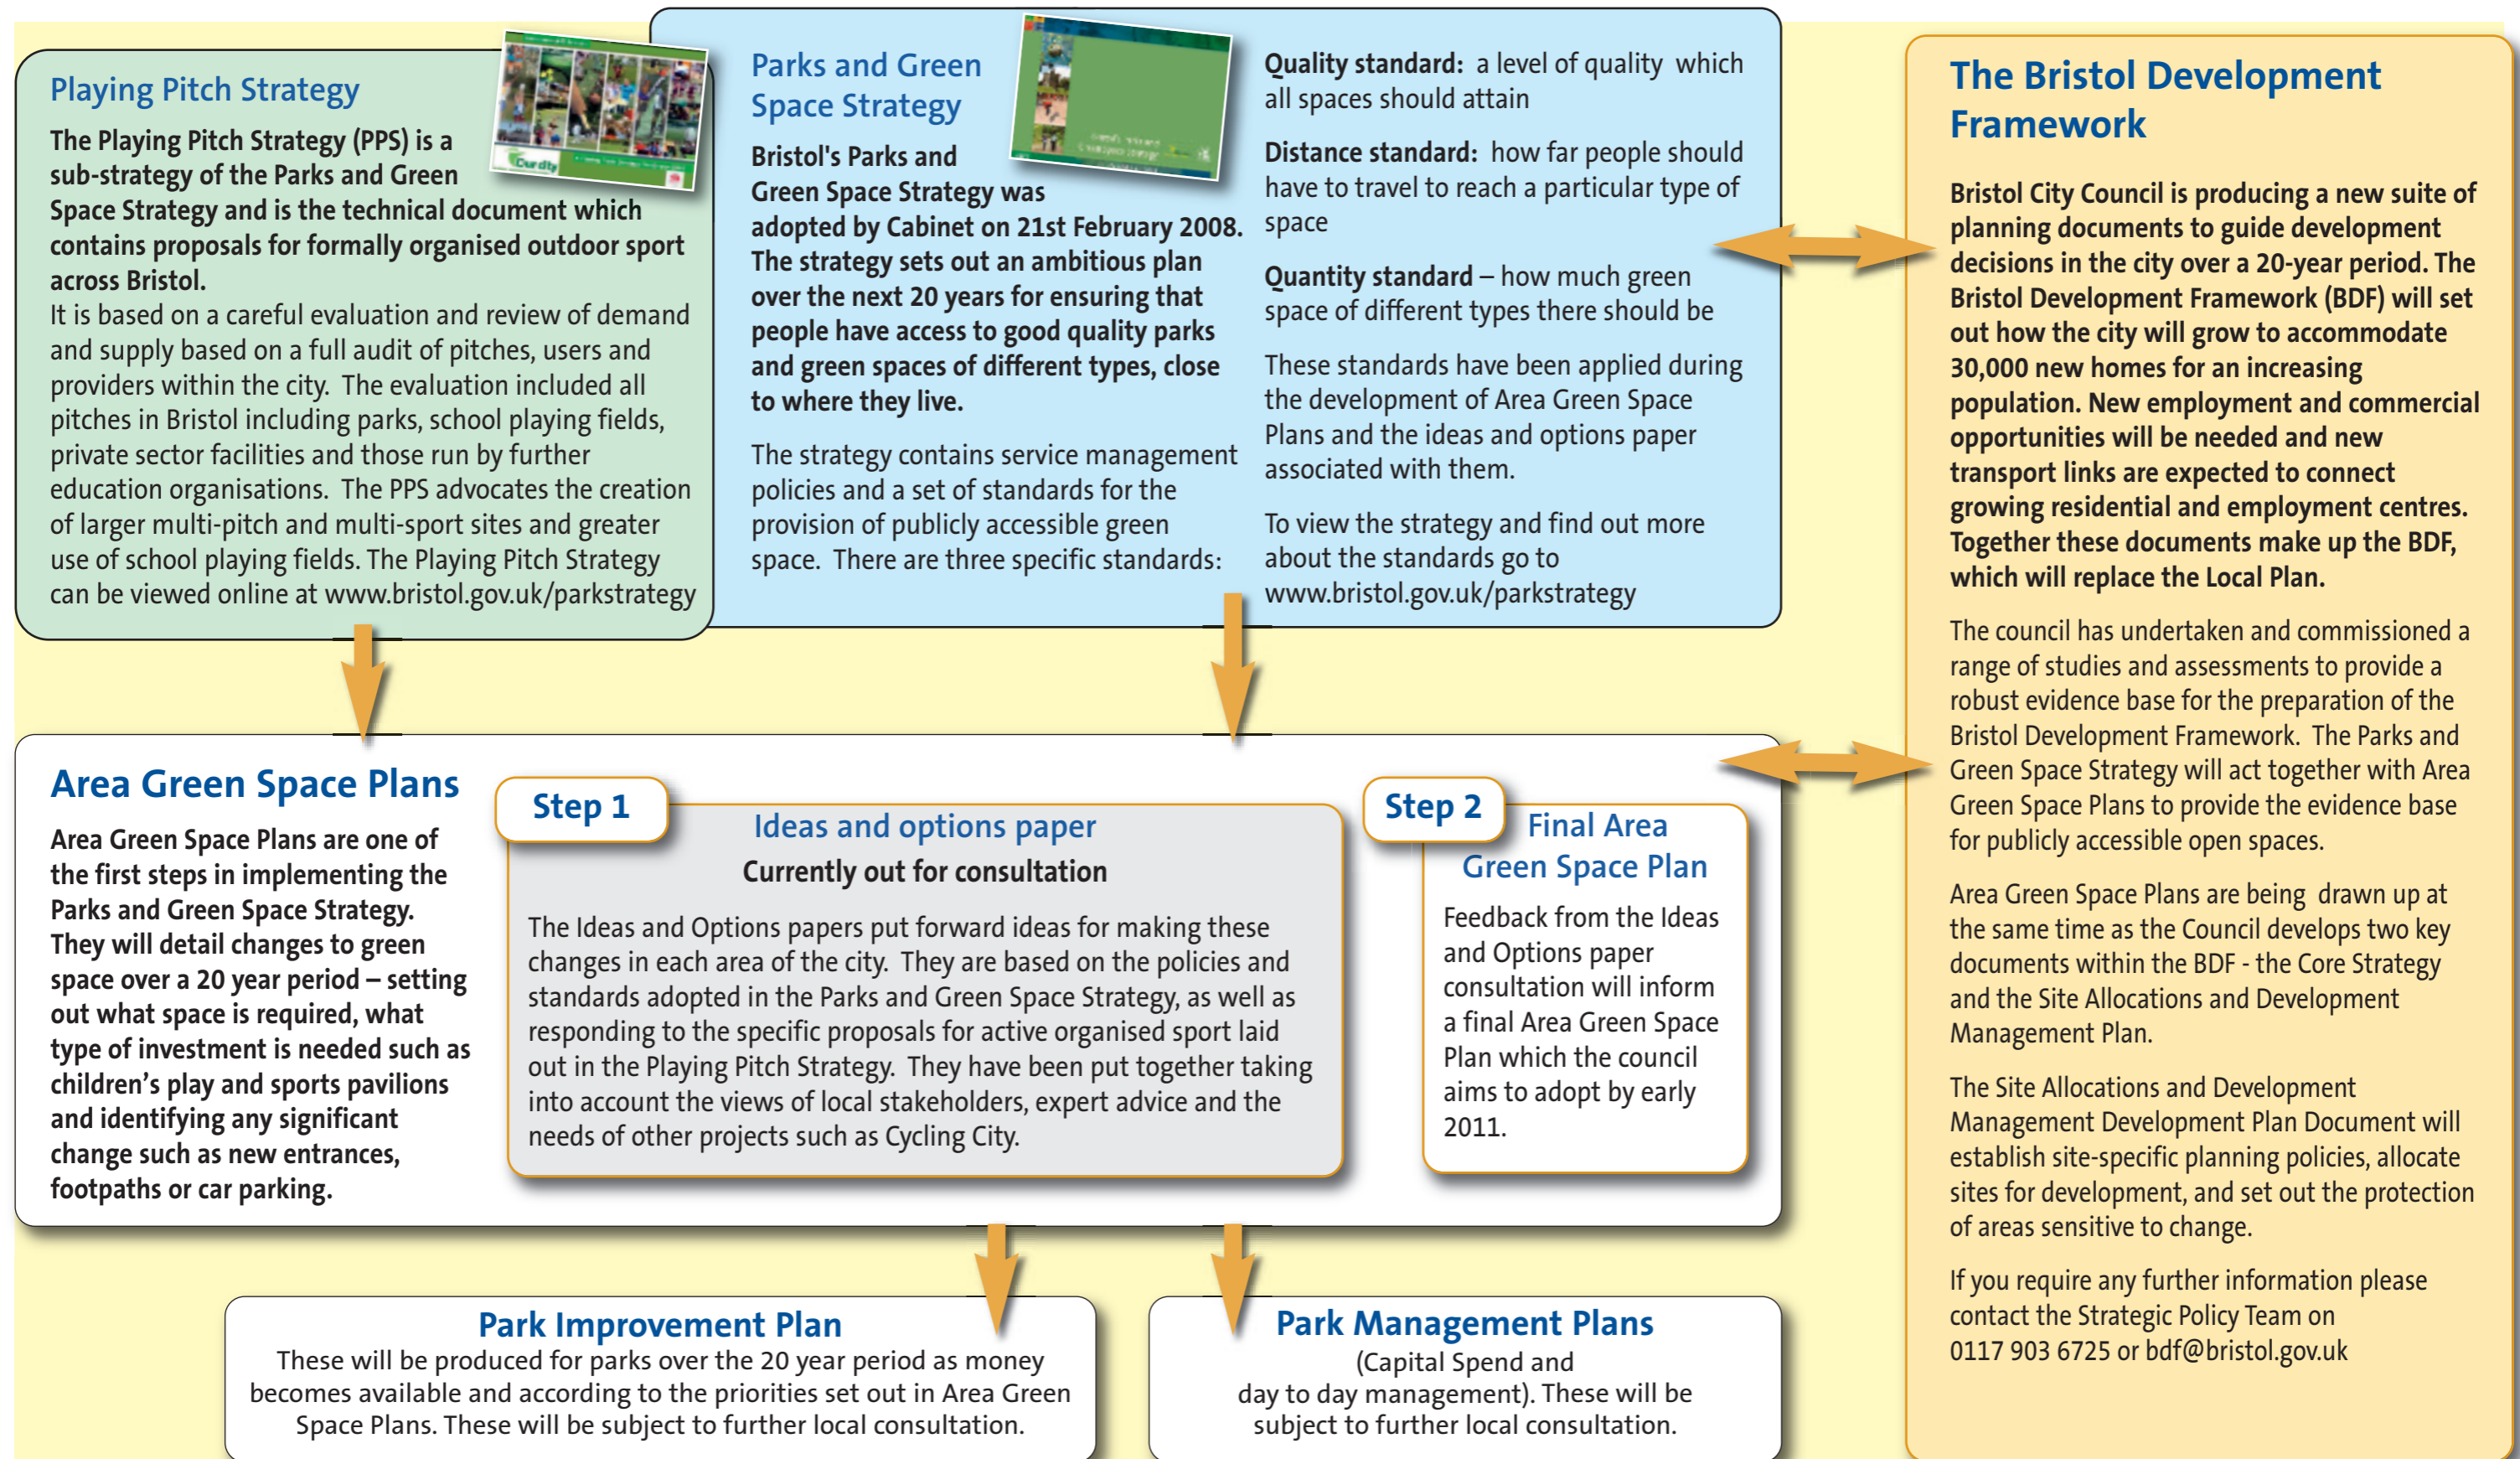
Playing Pitch Strategy

The Playing Pitch Strategy (PPS) is a sub-strategy of the Parks and Green Space Strategy and is the technical document which contains proposals for formally organised outdoor sport across Bristol.
It is based on a careful evaluation and review of demand and supply based on a full audit of pitches, users and providers within the city. The evaluation included all pitches in Bristol including parks, school playing fields, private sector facilities and those run by further education organisations. The PPS advocates the creation of larger multi-pitch and multi-sport sites and greater use of school playing fields. The Playing Pitch Strategy can be viewed online at www.bristol.gov.uk/parkstrategy

Parks and Green Space Strategy

Bristol's Parks and Green Space Strategy was adopted by Cabinet on 21st February 2008. The strategy sets out an ambitious plan over the next 20 years for ensuring that people have access to good quality parks and green spaces of different types, close to where they live.

The strategy contains service management policies and a set of standards for the provision of publicly accessible green space. There are three specific standards:

Quality standard: a level of quality which all spaces should attain

Distance standard: how far people should have to travel to reach a particular type of space

Quantity standard – how much green space of different types there should be

These standards have been applied during the development of Area Green Space Plans and the ideas and options paper associated with them.

To view the strategy and find out more about the standards go to www.bristol.gov.uk/parkstrategy

The Bristol Development Framework

Bristol City Council is producing a new suite of planning documents to guide development decisions in the city over a 20-year period. The Bristol Development Framework (BDF) will set out how the city will grow to accommodate 30,000 new homes for an increasing population. New employment and commercial opportunities will be needed and new transport links are expected to connect growing residential and employment centres. Together these documents make up the BDF, which will replace the Local Plan.

The council has undertaken and commissioned a range of studies and assessments to provide a robust evidence base for the preparation of the Bristol Development Framework. The Parks and Green Space Strategy will act together with Area Green Space Plans to provide the evidence base for publicly accessible open spaces.

Area Green Space Plans are being drawn up at the same time as the Council develops two key documents within the BDF - the Core Strategy and the Site Allocations and Development Management Plan.

The Site Allocations and Development Management Development Plan Document will establish site-specific planning policies, allocate sites for development, and set out the protection of areas sensitive to change.

If you require any further information please contact the Strategic Policy Team on 0117 903 6725 or bdf@bristol.gov.uk

Area Green Space Plans

Area Green Space Plans are one of the first steps in implementing the Parks and Green Space Strategy. They will detail changes to green space over a 20 year period – setting out what space is required, what type of investment is needed such as children's play and sports pavilions and identifying any significant change such as new entrances, footpaths or car parking.

Step 1
Ideas and options paper
Currently out for consultation

The Ideas and Options papers put forward ideas for making these changes in each area of the city. They are based on the policies and standards adopted in the Parks and Green Space Strategy, as well as responding to the specific proposals for active organised sport laid out in the Playing Pitch Strategy. They have been put together taking into account the views of local stakeholders, expert advice and the needs of other projects such as Cycling City.

Step 2
Final Area Green Space Plan

Feedback from the Ideas and Options paper consultation will inform a final Area Green Space Plan which the council aims to adopt by early 2011.

Park Improvement Plan
These will be produced for parks over the 20 year period as money becomes available and according to the priorities set out in Area Green Space Plans. These will be subject to further local consultation.

Park Management Plans
(Capital Spend and day to day management). These will be subject to further local consultation.